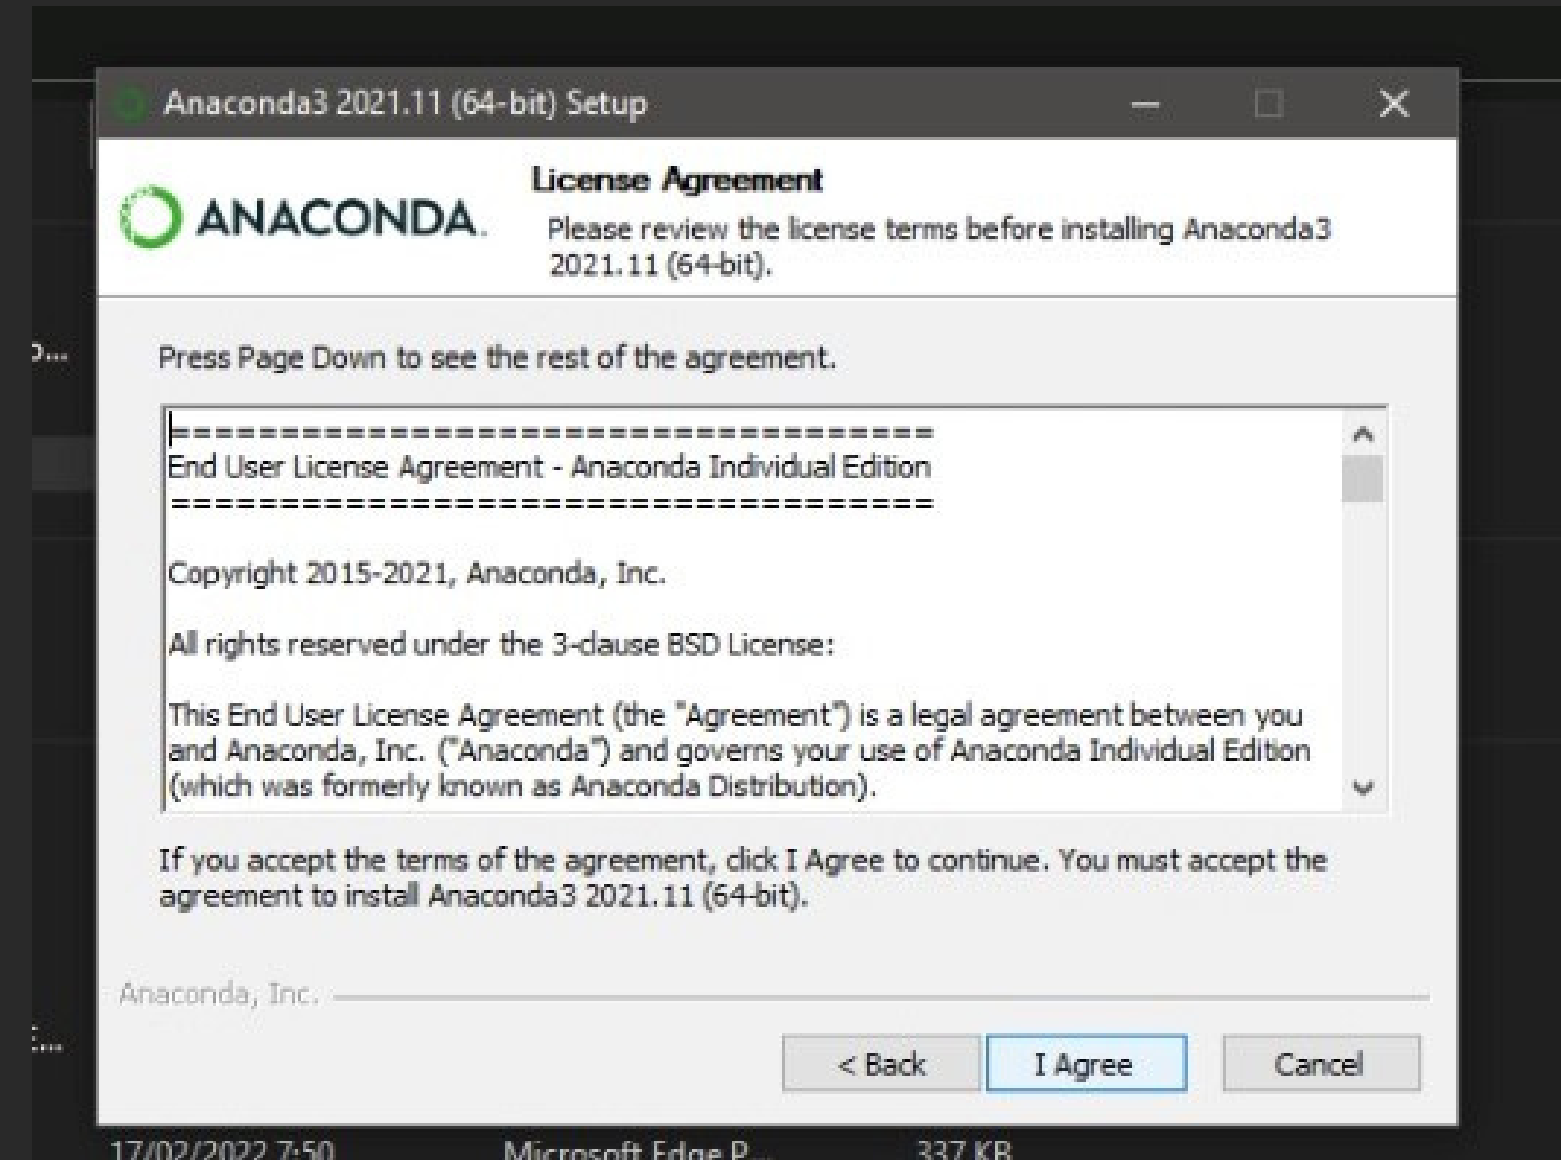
Anaconda3 2021.11 (64-bit) Setup

ANACONDA.

License Agreement

Please review the license terms before installing Anaconda3 2021.11 (64-bit).

Press Page Down to see the rest of the agreement.

===================================
End User License Agreement - Anaconda Individual Edition
===================================

Copyright 2015-2021, Anaconda, Inc.

All rights reserved under the 3-clause BSD License:

This End User License Agreement (the "Agreement") is a legal agreement between you and Anaconda, Inc. ("Anaconda") and governs your use of Anaconda Individual Edition (which was formerly known as Anaconda Distribution).

If you accept the terms of the agreement, click I Agree to continue. You must accept the agreement to install Anaconda3 2021.11 (64-bit).

Anaconda, Inc.

< Back

I Agree

Cancel

17/02/2022 7:50 Microsoft Edge P... 337 KB